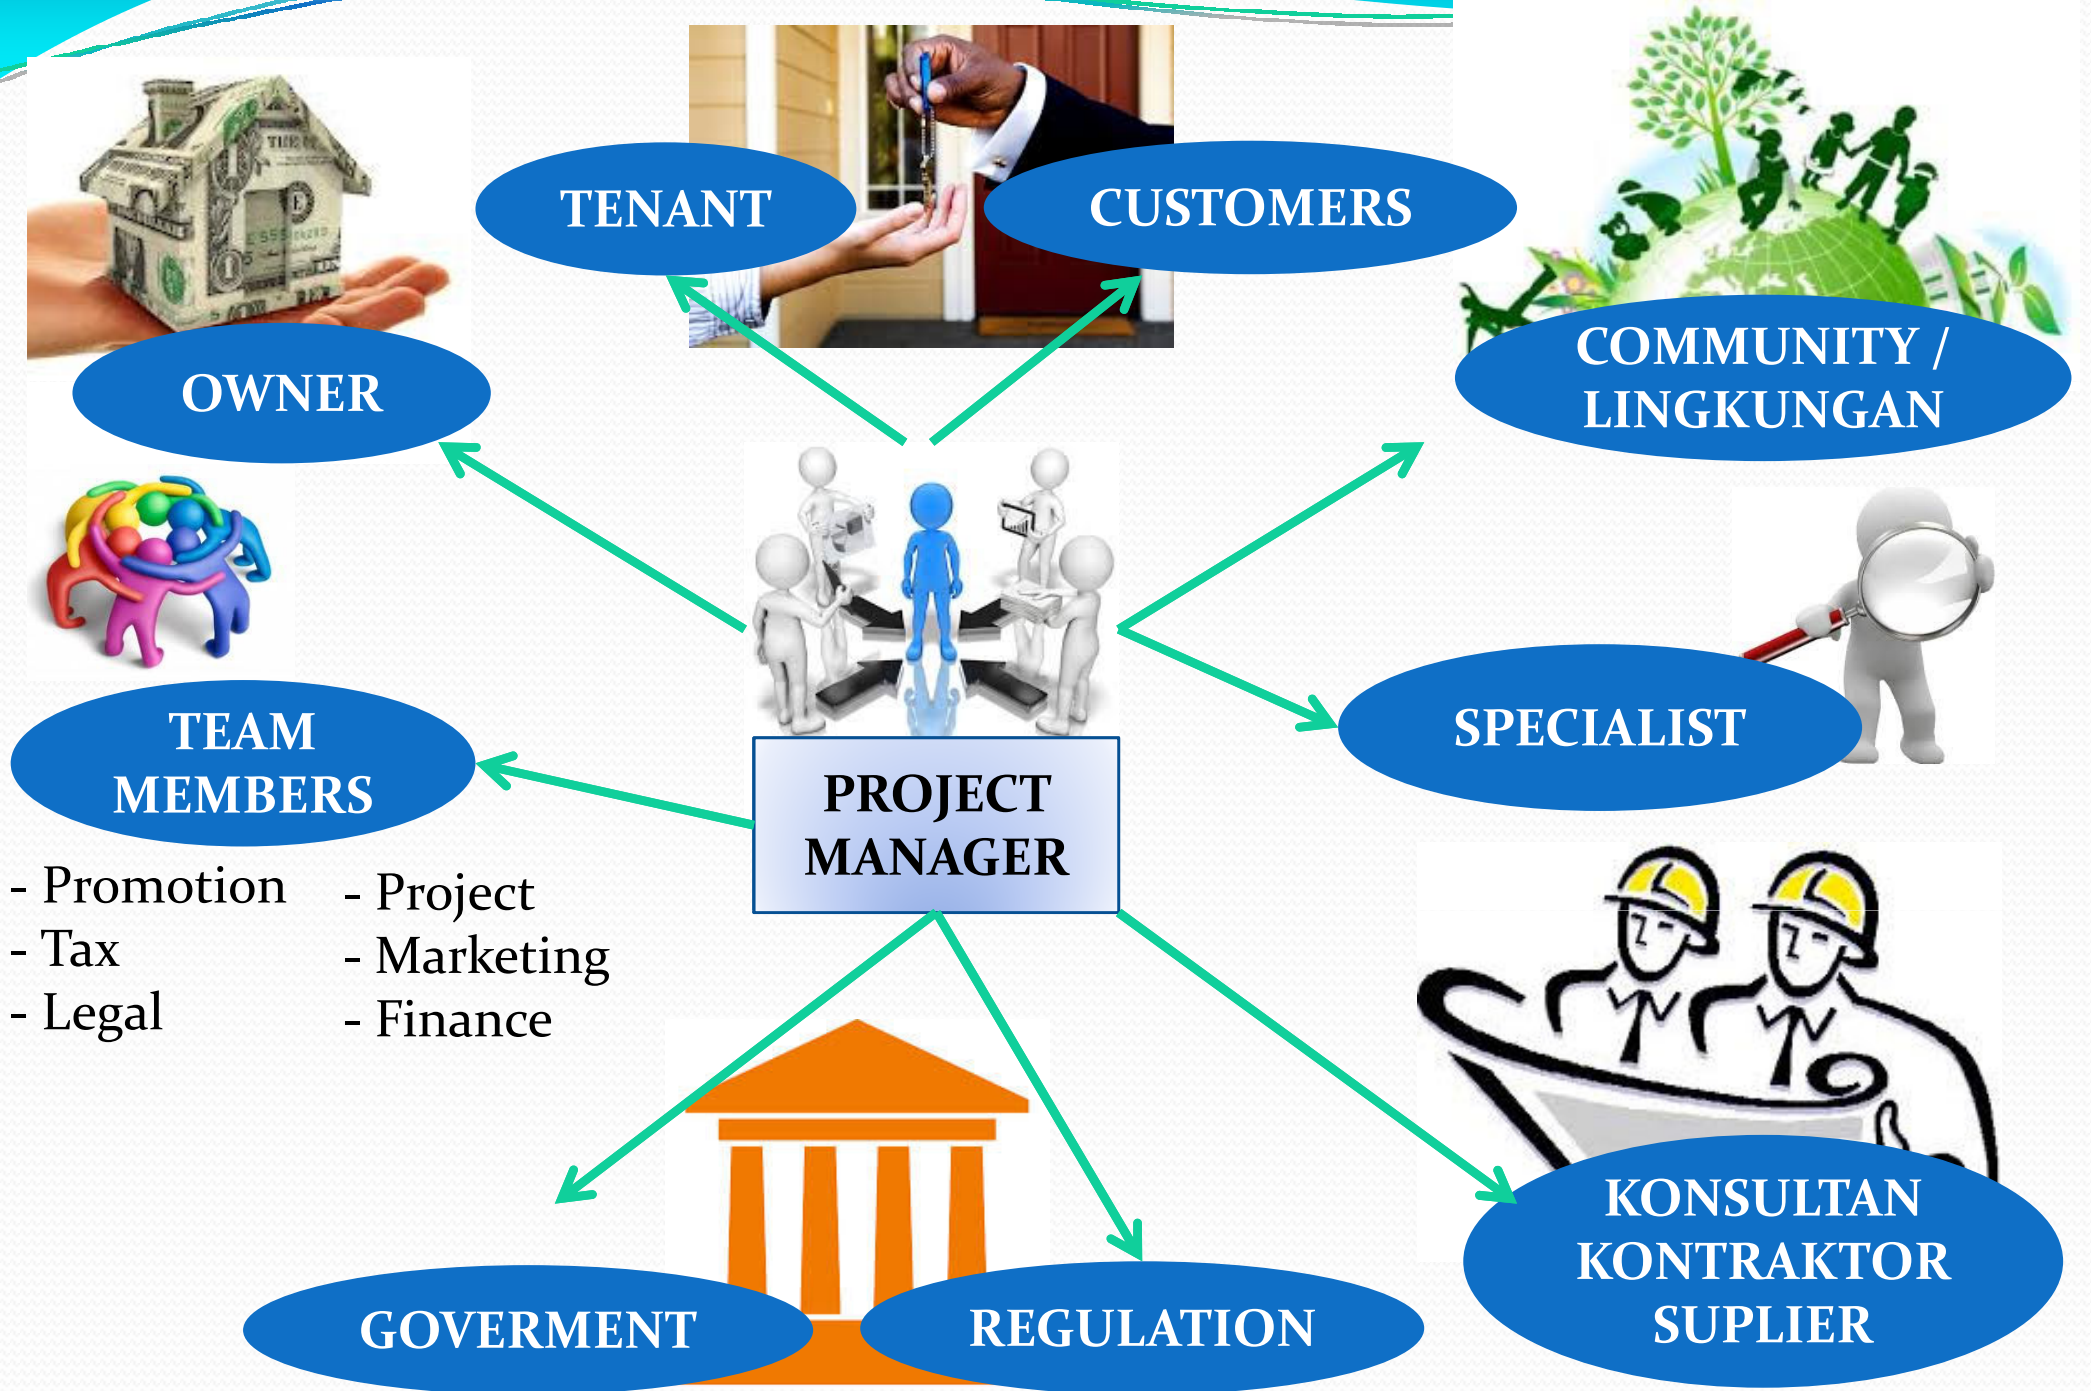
TENANT

CUSTOMERS

OWNER

COMMUNITY / LINGKUNGAN

TEAM MEMBERS

PROJECT MANAGER

SPECIALIST

- Promotion
- Tax
- Legal

- Project
- Marketing
- Finance

GOVERMENT

REGULATION

KONSULTAN KONTRAKTOR SUPLIER